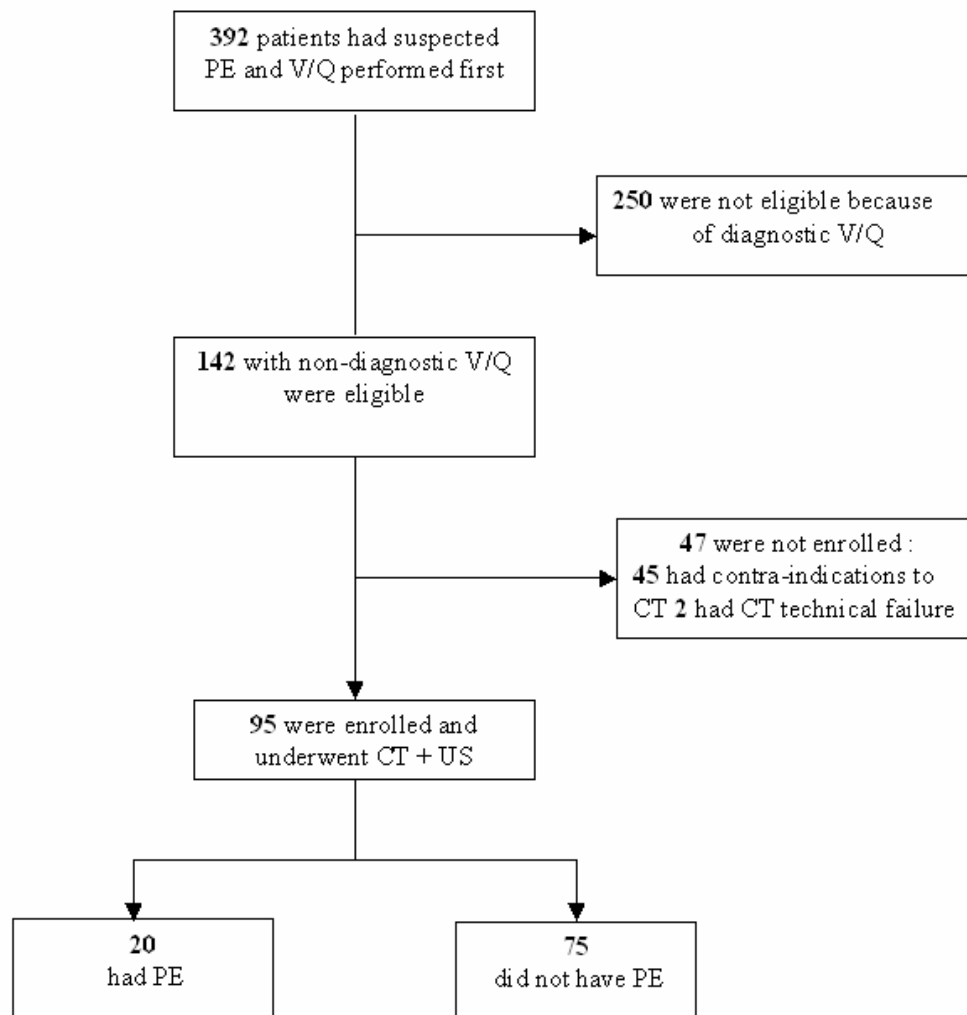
392 patients had suspected PE and V/Q performed first

250 were not eligible because of diagnostic V/Q

142 with non-diagnostic V/Q were eligible

47 were not enrolled :
45 had contra-indications to CT 2 had CT technical failure

95 were enrolled and underwent CT + US

20
had PE

75
did not have PE